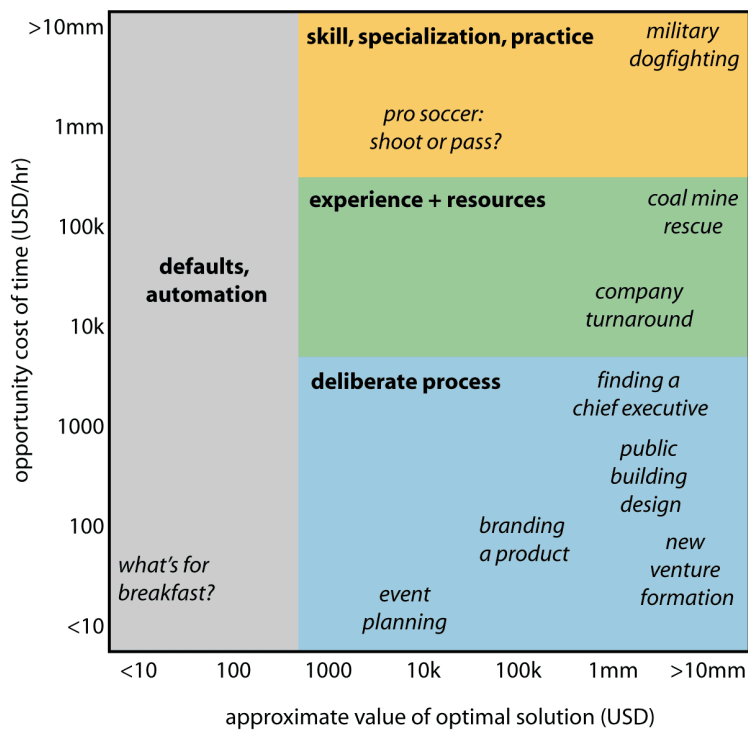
opportunity cost of time (USD/hr)

>10mm
1mm
100k
10k
1000
100
<10

defaults, automation

what's for breakfast?

skill, specialization, practice

military dogfighting

pro soccer: shoot or pass?

experience + resources

coal mine rescue

company turnaround

deliberate process

finding a chief executive

public building design

branding a product

new venture formation

event planning

<10
100
1000
10k
100k
1mm
>10mm

approximate value of optimal solution (USD)